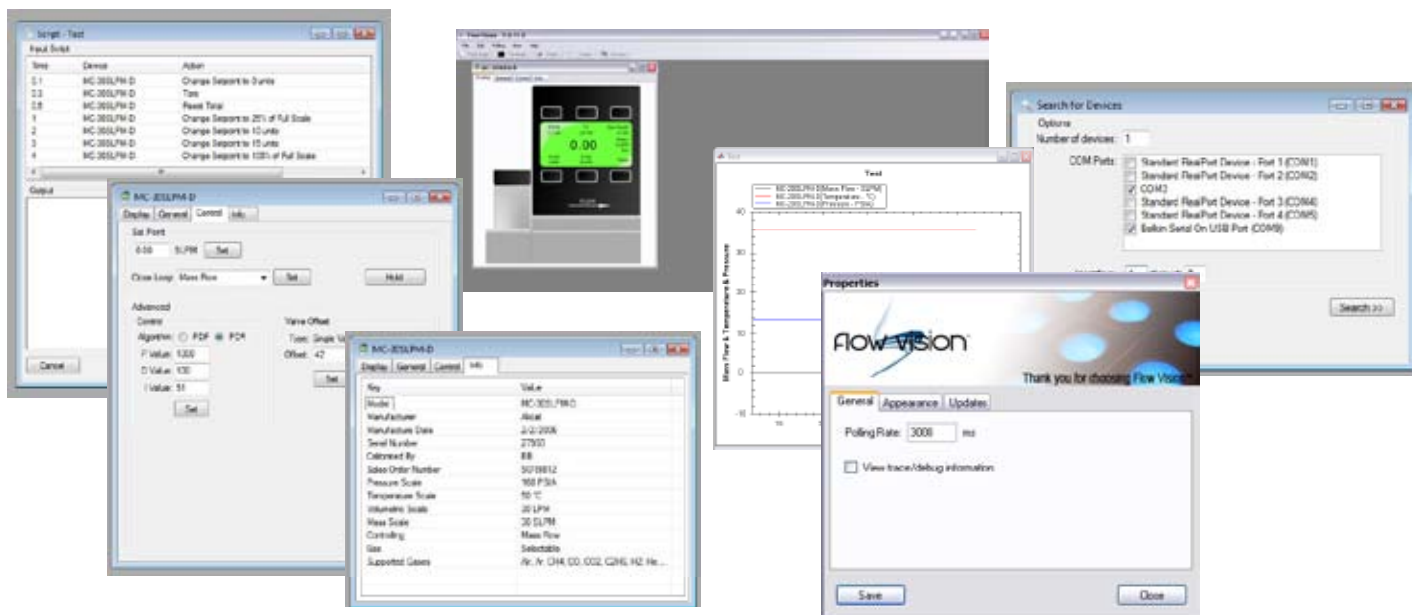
Script - Test

Flash Script

| Time | Device | Action |
|---|---|---|
| 0.1 | MC-30SLPM-D | Change Setpoint to 0 units |
| 0.3 | MC-30SLPM-D | Tare |
| 0.8 | MC-30SLPM-D | Reset Total |
| 1 | MC-30SLPM-D | Change Setpoint to 25% of Full Scale |
| 2 | MC-30SLPM-D | Change Setpoint to 10 units |
| 3 | MC-30SLPM-D | Change Setpoint to 15 units |
| 4 | MC-30SLPM-D | Change Setpoint to 100% of Full Scale |

Output

Cancel

MC-30SLPM-D

Display General Control Info

Set Point

0.00 SLPM Set

Close Loop: Mass Flow Set Hold

Advanced

Control

Algorithm: PDF PD²

P Value: 1000

D Value: 100

I Value: 51

Set

Valve Offset

Type: Single V

Offset: 47

Set

MC-30SLPM-D

Display General Control Info

| Key | Value |
|---|---|
| Model | MC-30SLPM-D |
| Manufacturer | Alicat |
| Manufacture Date | 2/2/2006 |
| Serial Number | 27933 |
| Calibrated By | BB |
| Sales Order Number | SO19812 |
| Pressure Scale | 160 PSIA |
| Temperature Scale | 50 °C |
| Volumetric Scale | 30 LPM |
| Mass Scale | 30 SLPM |
| Controlling | Mass Flow |
| Gas | Selectable |
| Supported Gases | Air, Ar, CH4, CO, CO2, C2H6, H2, He... |

0.00

Test

Test

MC-30SLPM-D Mass Flow - SLPM
MC-30SLPM-D Temperature - °C
MC-30SLPM-D Pressure - PSIA

40
30
20
10
0
-10

Mass Flow & Temperature & Pressure

Search for Devices

Options

Number of devices: 1

COM Ports:
Standard RealPort Device - Port 1 (COM1)
Standard RealPort Device - Port 2 (COM2)
COM3
Standard RealPort Device - Port 3 (COM4)
Standard RealPort Device - Port 4 (COM5)
Belkin Serial On USB Port (COM9)

Search >>

Properties

Flow Vision

Thank you for choosing Flow Vision

General Appearance Updates

Polling Rate: 3000 ms

View trace/debug information

Save

Close